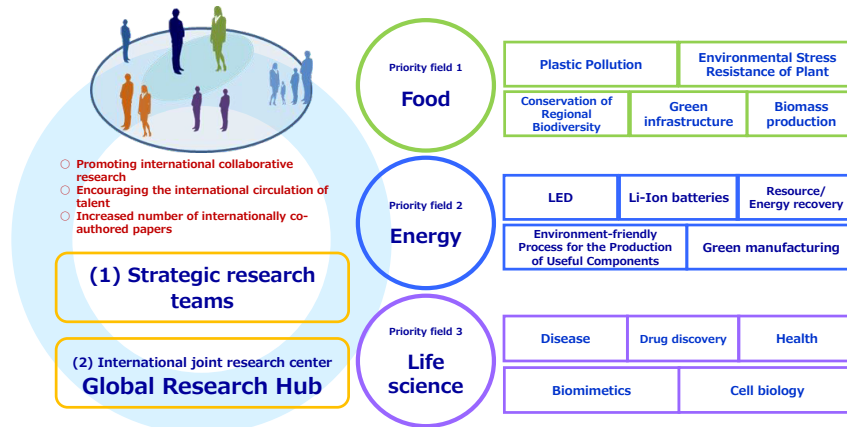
○ Promoting international collaborative research
○ Encouraging the international circulation of talent
○ Increased number of internationally co-authored papers

(1) Strategic research teams

(2) International joint research center
Global Research Hub

Priority field 1
Food

Plastic Pollution
Environmental Stress Resistance of Plant
Conservation of Regional Biodiversity
Green infrastructure
Biomass production

Priority field 2
Energy

LED
Li-Ion batteries
Resource/ Energy recovery
Environment-friendly Process for the Production of Useful Components
Green manufacturing

Priority field 3
Life science

Disease
Drug discovery
Health
Biomimetics
Cell biology